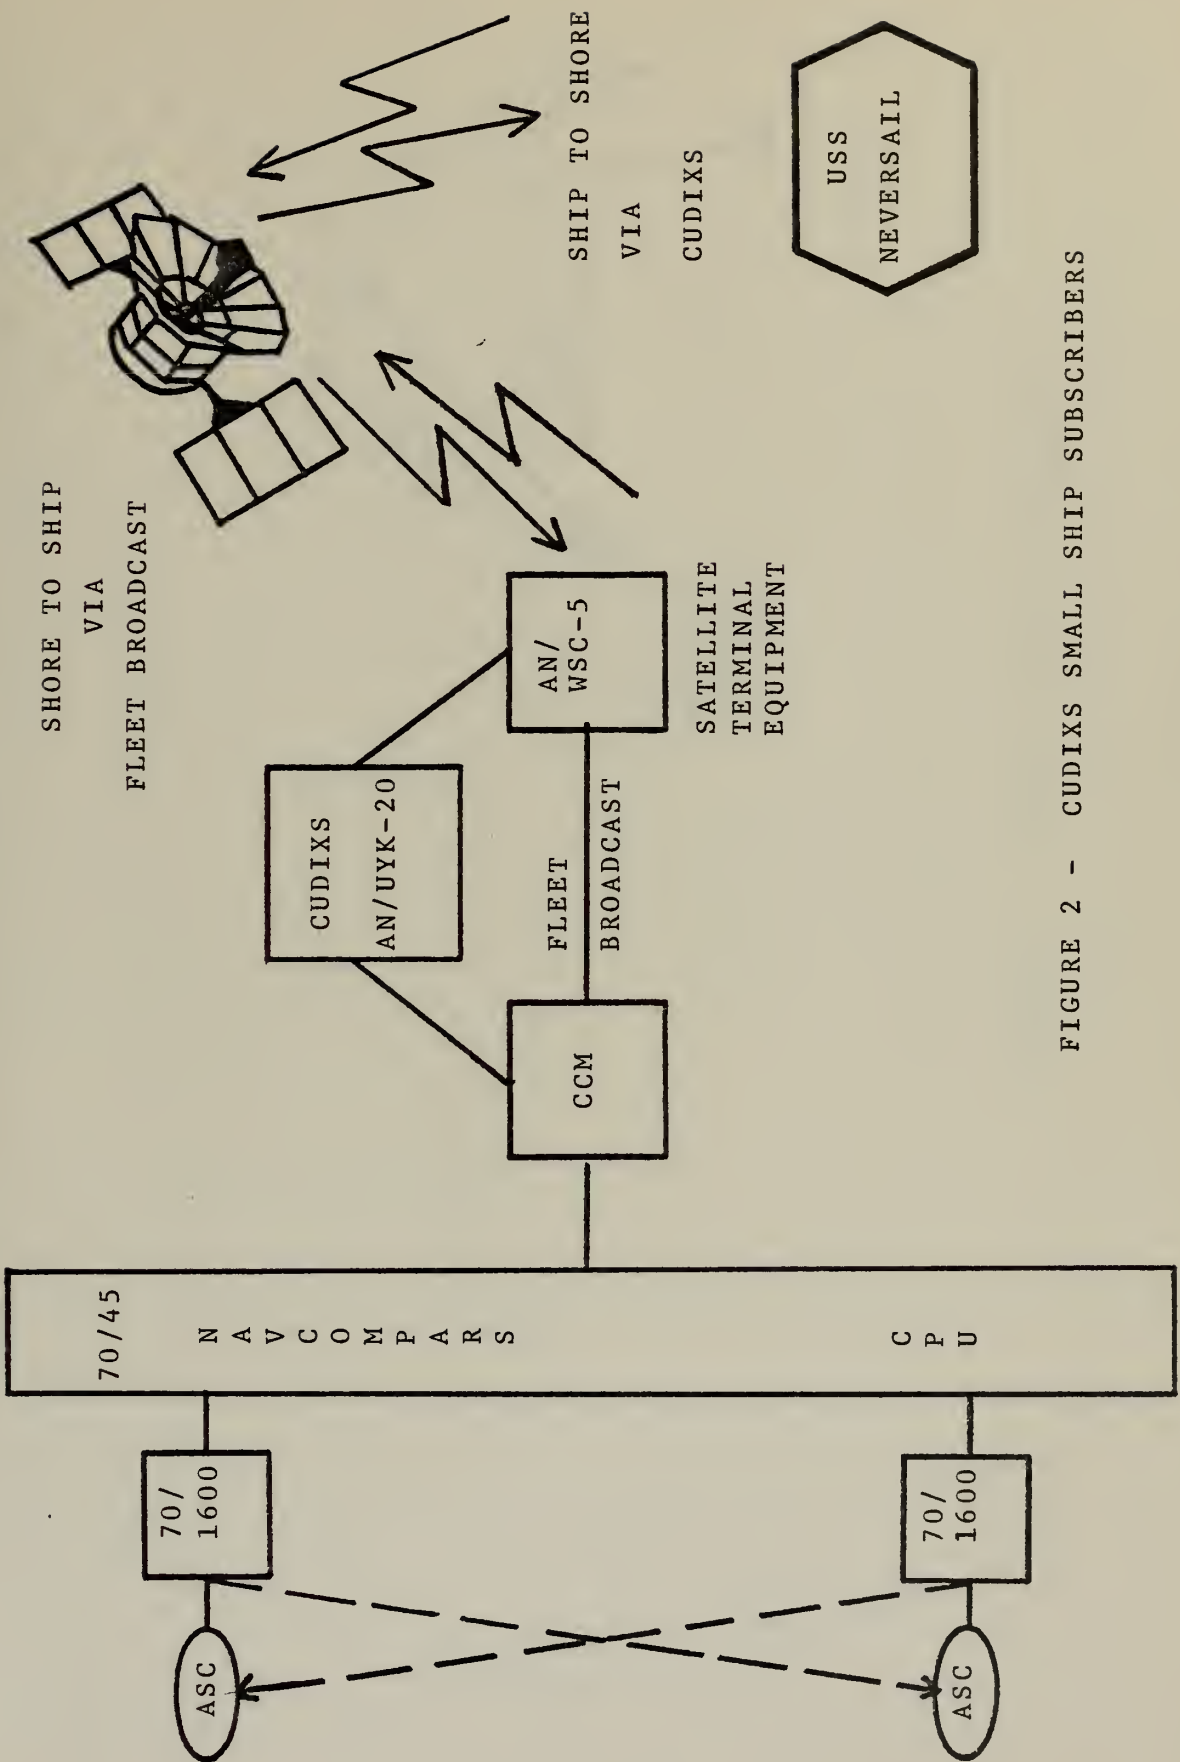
SHORE TO SHIP
VIA
FLEET BROADCAST

SHIP TO SHORE
VIA
CUDIXS

USS
NEVERSAIL

CUDIXS
AN/UYK-20

AN/
WSC-5

SATELLITE
TERMINAL
EQUIPMENT

FLEET
BROADCAST

CCM

70/45

NAVCOMPARS

CPU

70/
1600

70/
1600

ASC

ASC

FIGURE 2 - CUDIXS SMALL SHIP SUBSCRIBERS